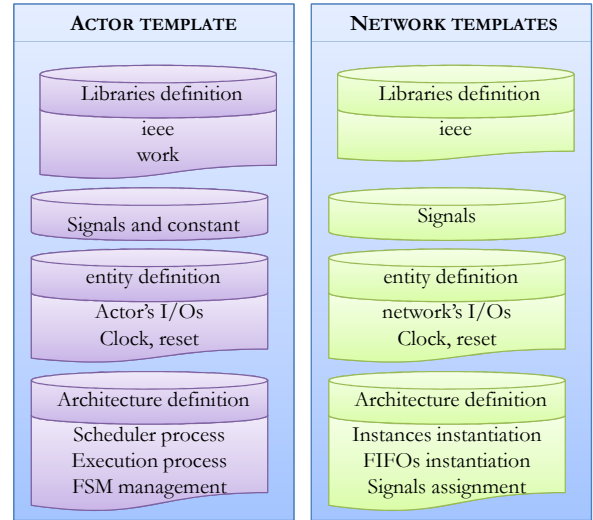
ACTOR TEMPLATE

Libraries definition

ieee
work

Signals and constant

entity definition

Actor's I/Os
Clock, reset

Architecture definition

Scheduler process
Execution process
FSM management

NETWORK TEMPLATES

Libraries definition

ieee

Signals

entity definition

network's I/Os
Clock, reset

Architecture definition

Instances instantiation
FIFOs instantiation
Signals assignment